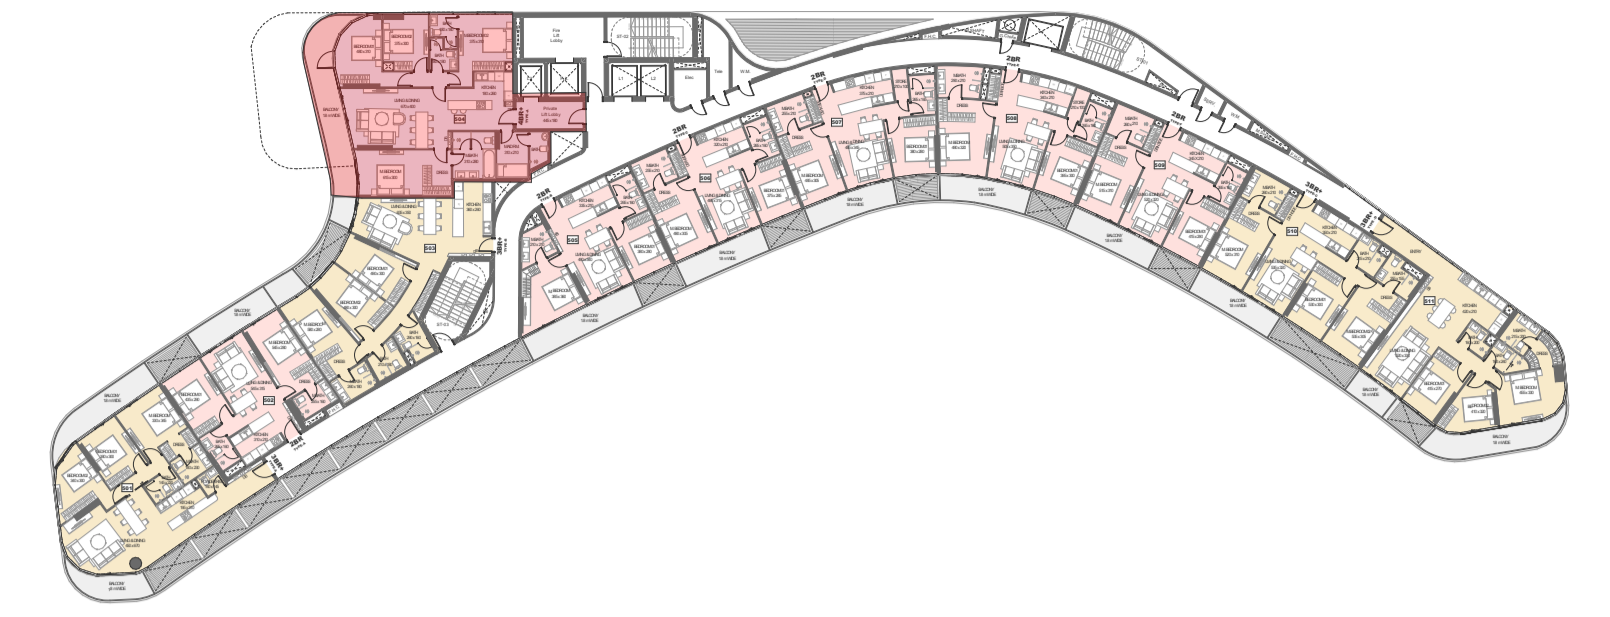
BEDROOM
BEDROOM
BEDROOM
Fire Lift Lobby
ST-02
KITCHEN
LIVING & DINING
504
4BR+
Private Lift Lobby
L1
L2
Elec.
Tele
W.M.
M.BEDROOM
DRESS
BALCONY
KITCHEN
LIVING & DINING
503
3BR+
BEDROOM
BEDROOM
ST-01
2BR
2BR
2BR
2BR
2BR
2BR
BATH
KITCHEN
STORE
505
506
507
508
509
M.BEDROOM
BEDROOM
DRESS
BALCONY
3BR+
510
511
KITCHEN
BATH
LIVING & DINING
M.BEDROOM
BEDROOM
DRESS
BALCONY
502
3BR+
501
LIVING & DINING
KITCHEN
BEDROOM
M.BEDROOM
BALCONY